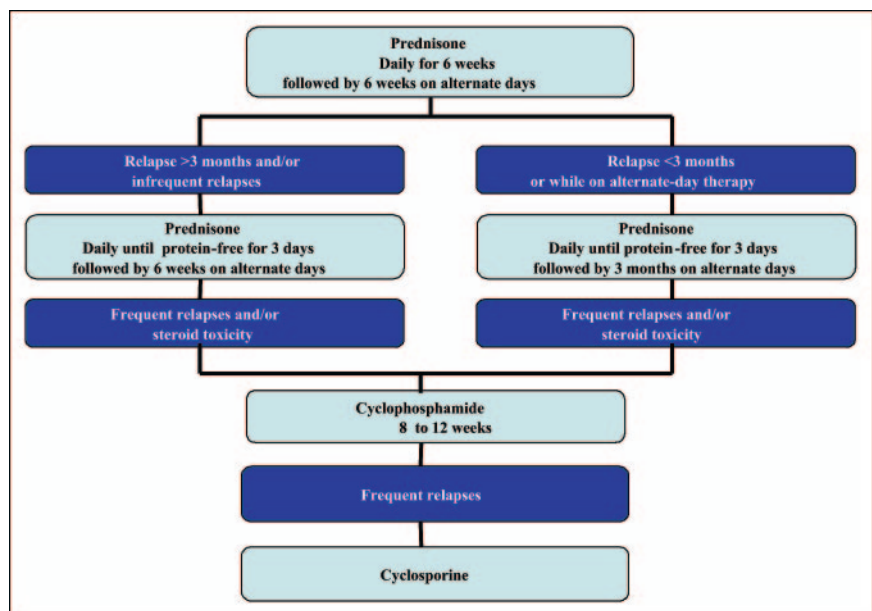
Prednisone
Daily for 6 weeks
followed by 6 weeks on alternate days

Relapse >3 months and/or
infrequent relapses

Prednisone
Daily until protein-free for 3 days
followed by 6 weeks on alternate days

Frequent relapses and/or
steroid toxicity

Relapse <3 months
or while on alternate-day therapy

Prednisone
Daily until protein-free for 3 days
followed by 3 months on alternate days

Frequent relapses and/or
steroid toxicity

Cyclophosphamide
8 to 12 weeks

Frequent relapses

Cyclosporine